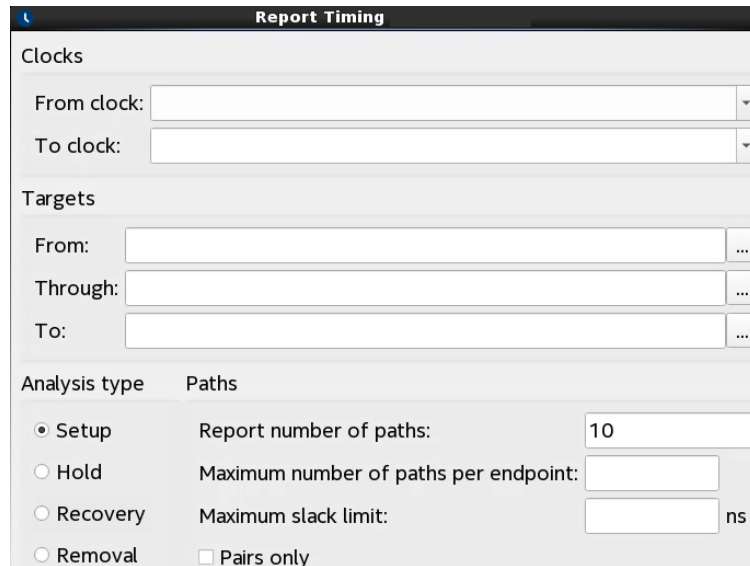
Report Timing

Clocks

From clock:

To clock:

Targets

From:

...

Through:

...

To:

...

Analysis type

Paths

Setup

Hold

Recovery

Removal

Report number of paths:

10

Maximum number of paths per endpoint:

Maximum slack limit:

ns

Pairs only